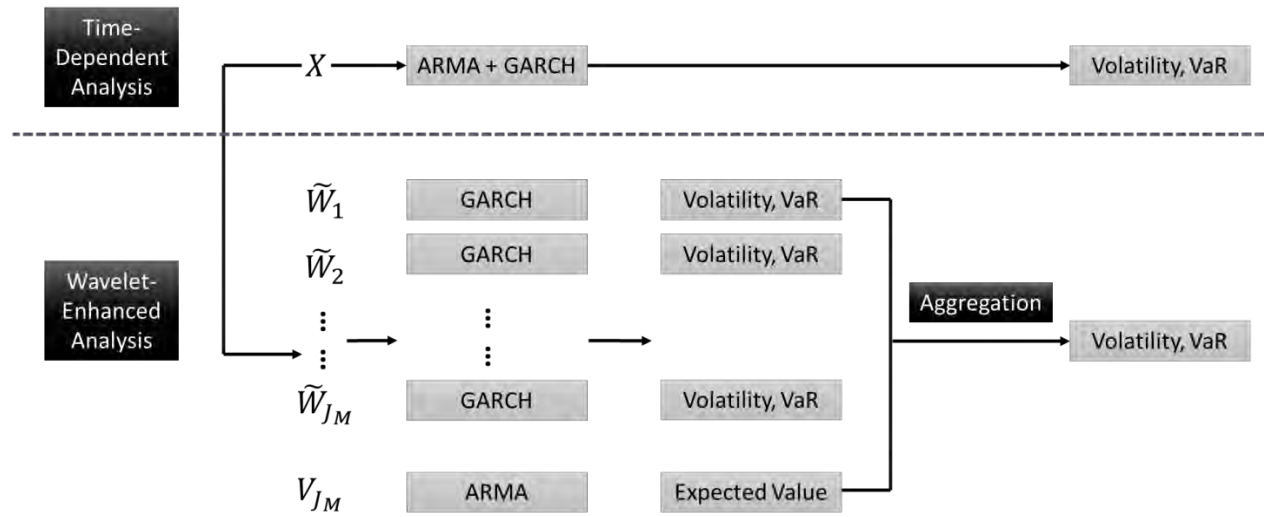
Time-Dependent Analysis

$X$

ARMA + GARCH

Volatility, VaR

Wavelet-Enhanced Analysis

$\widetilde{W}_1$

GARCH

Volatility, VaR

$\widetilde{W}_2$

GARCH

Volatility, VaR

$\vdots$

$\vdots$

Aggregation

Volatility, VaR

$\widetilde{W}_{J_M}$

GARCH

Volatility, VaR

$V_{J_M}$

ARMA

Expected Value